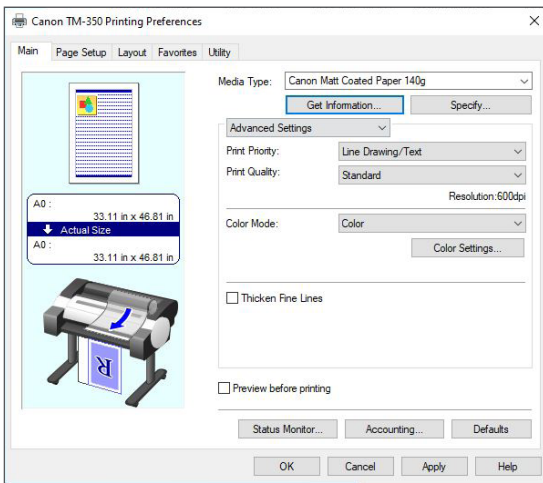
Canon TM-350 Printing Preferences

Main
Page Setup
Layout
Favorites
Utility

A0 :
33.11 in x 46.81 in
Actual Size
A0 :
33.11 in x 46.81 in

R

Media Type: Canon Matt Coated Paper 140g
Get Information...
Specify...

Advanced Settings
Print Priority: Line Drawing/Text
Print Quality: Standard
Resolution:600dpi

Color Mode: Color
Color Settings...

Thicken Fine Lines

Preview before printing

Status Monitor...
Accounting...
Defaults

OK
Cancel
Apply
Help